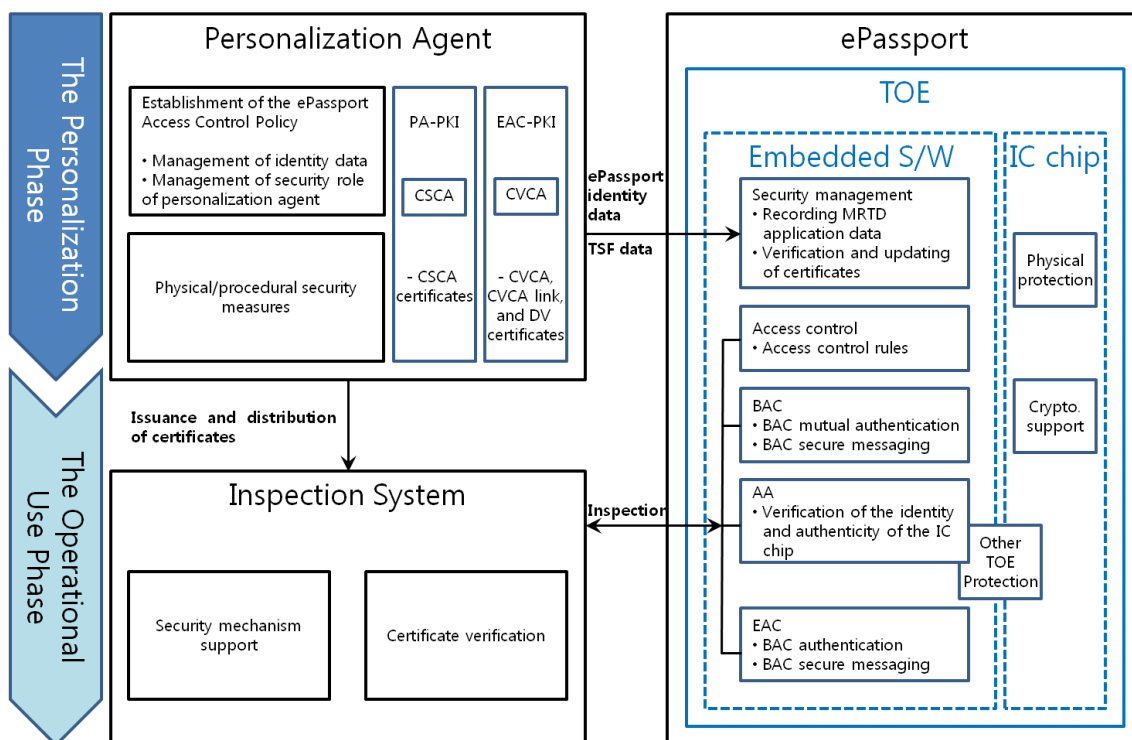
The Personalization Phase

The Operational Use Phase

Personalization Agent

Establishment of the ePassport Access Control Policy

• Management of identity data
• Management of security role of personalization agent

Physical/procedural security measures

PA-PKI

CSCA

- CSCA certificates

EAC-PKI

CVCA

- CVCA, CVCA link, and DV certificates

ePassport identity data

TSF data

Issuance and distribution of certificates

Inspection System

Security mechanism support

Certificate verification

Inspection

ePassport

TOE

Embedded S/W

Security management
• Recording MRTD application data
• Verification and updating of certificates

Access control
• Access control rules

BAC
• BAC mutual authentication
• BAC secure messaging

AA
• Verification of the identity and authenticity of the IC chip

EAC
• BAC authentication
• BAC secure messaging

Other TOE Protection

IC chip

Physical protection

Crypto. support